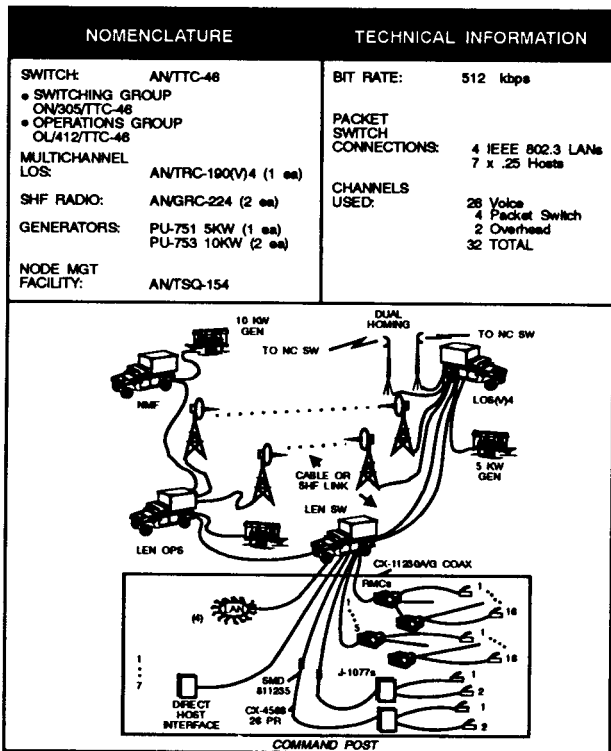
| NOMENCLATURE | TECHNICAL INFORMATION |
|---|---|
| SWITCH: AN/TTC-46<br>• SWITCHING GROUP ON/305/TTC-46<br>• OPERATIONS GROUP OL/412/TTC-46<br>MULTICHANNEL LOS: AN/TRC-190(V)4 (1 ea)<br>SHF RADIO: AN/GRC-224 (2 ea)<br>GENERATORS: PU-751 5KW (1 ea) PU-753 10KW (2 ea)<br>NODE MGT FACILITY: AN/TSQ-154 | BIT RATE: 512 kbps<br>PACKET SWITCH CONNECTIONS: 4 IEEE 802.3 LANs 7 x .25 Hosts<br>CHANNELS USED: 26 Voice 4 Packet Switch 2 Overhead 32 TOTAL |

10 KW GEN
DUAL HOMING
TO NC SW
TO NC SW
NMF
LOS(V)4
5 KW GEN
CABLE OR SHF LINK
LEN SW
LEN OPS
CX-11230A/G COAX
RMCs
1
16
1
16
(4) LAN
1
7
SMD 811235
J-1077s
1
2
1
2
DIRECT HOST INTERFACE
CX-4566 26 PR
COMMAND POST